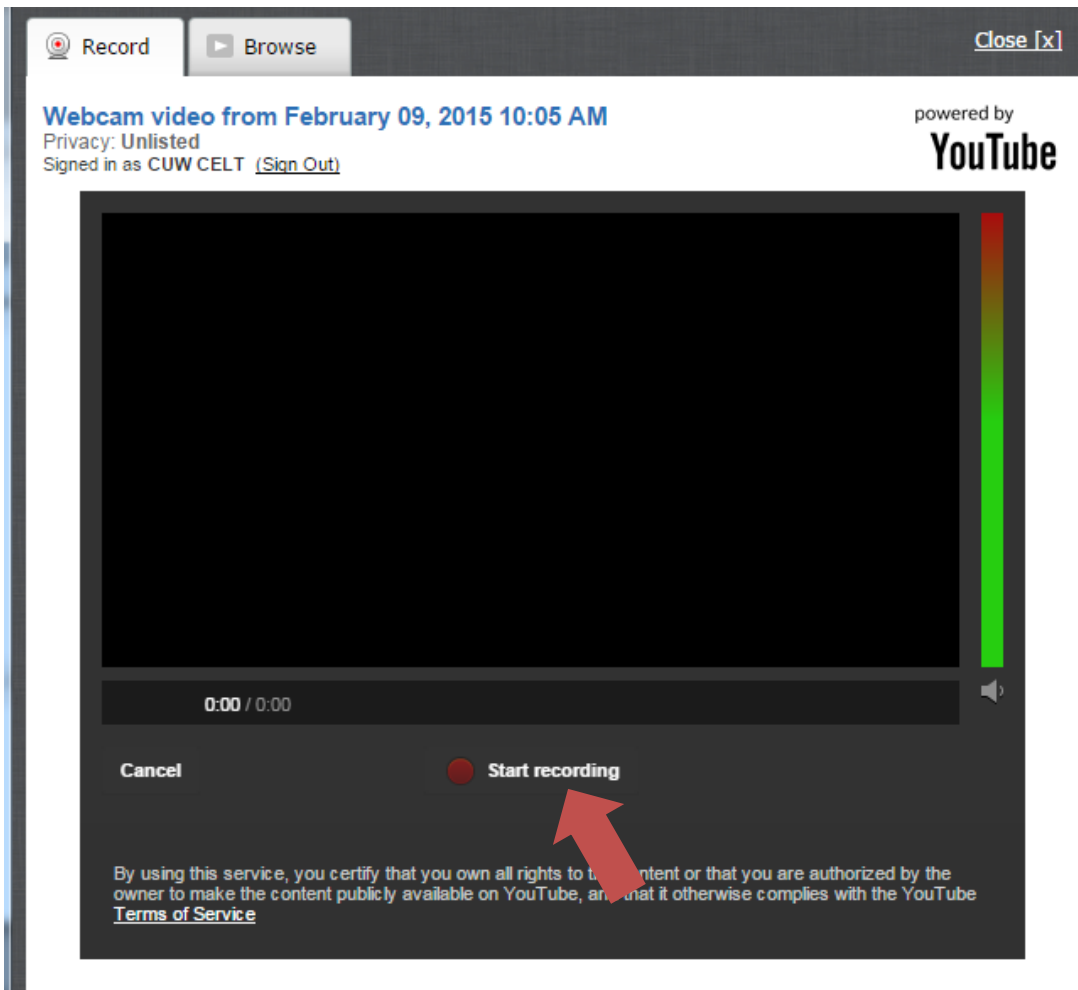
Record Browse Close [x]

Webcam video from February 09, 2015 10:05 AM
Privacy: Unlisted
Signed in as CUW CELT (Sign Out)

powered by YouTube

0:00 / 0:00

Cancel

Start recording

By using this service, you certify that you own all rights to t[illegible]ntent or that you are authorized by the owner to make the content publicly available on YouTube, an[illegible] that it otherwise complies with the YouTube Terms of Service